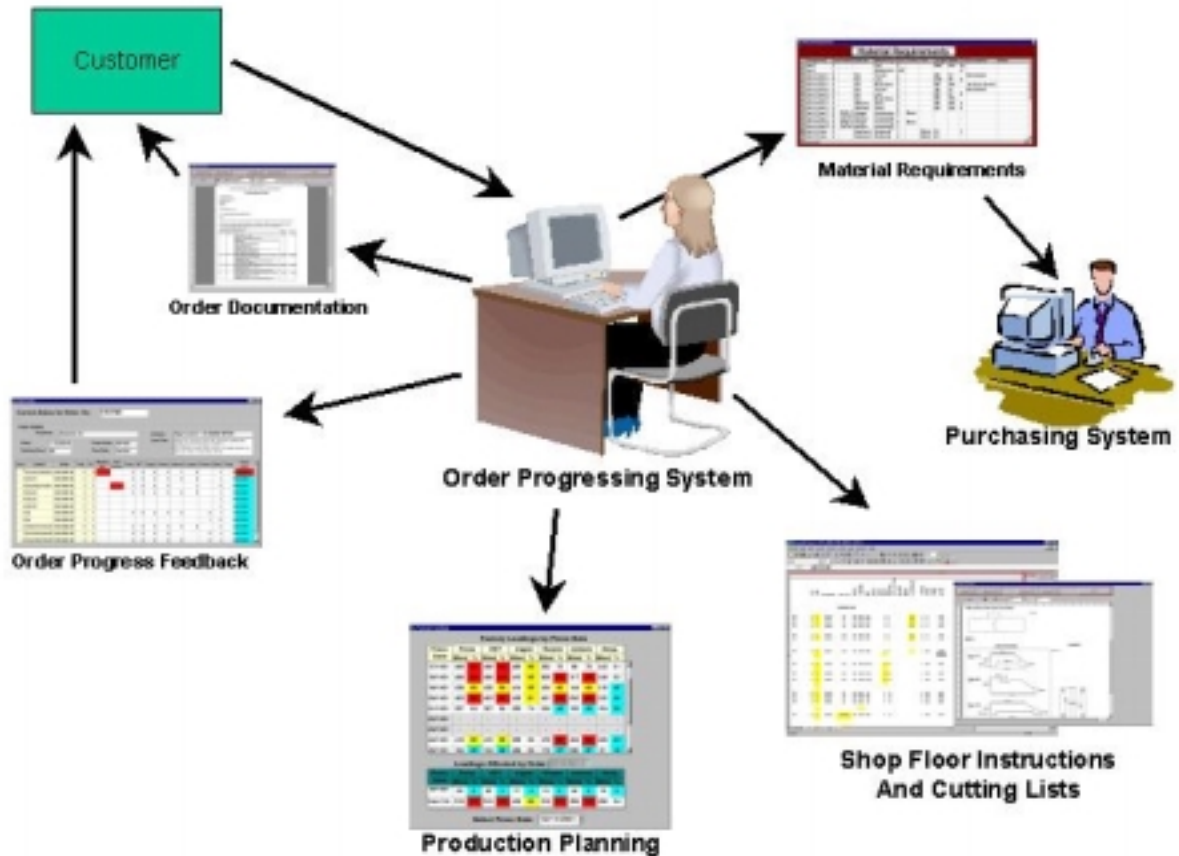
Customer

Material Requirements

Material Requirements

Order Documentation

Purchasing System

Order Progressing System

Order Progress Feedback

Factory Loadings by Phase Date

Production Planning

Shop Floor Instructions And Cutting Lists